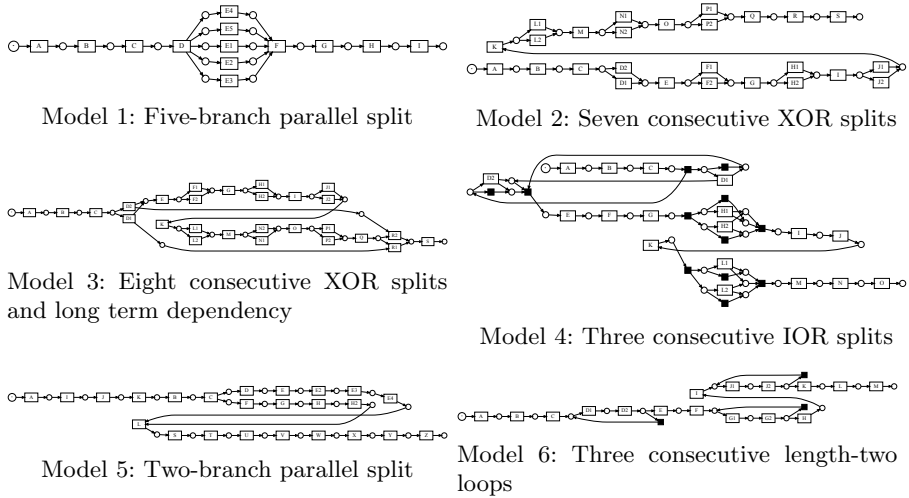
A B C D E4 E5 E1 E2 E3 F G H I

Model 1: Five-branch parallel split

L1 L2 K M N1 N2 O P1 P2 Q R S A B C D2 D1 E F1 F2 G H1 H2 I J1 J2

Model 2: Seven consecutive XOR splits

A B C D1 D2 E F G H1 H2 I J1 J2 K L1 L2 M N2 N1 O P1 P2 Q R2 R1 S

Model 3: Eight consecutive XOR splits and long term dependency

D2 A B C D1 E F G H1 H2 I J K L1 L2 M N O

Model 4: Three consecutive IOR splits

A I J K B C D E E2 E3 F G H H2 E4 L S T U V W X Y Z

Model 5: Two-branch parallel split

I J1 J2 K L M A B C D1 D2 E F G1 G2 H

Model 6: Three consecutive length-two loops